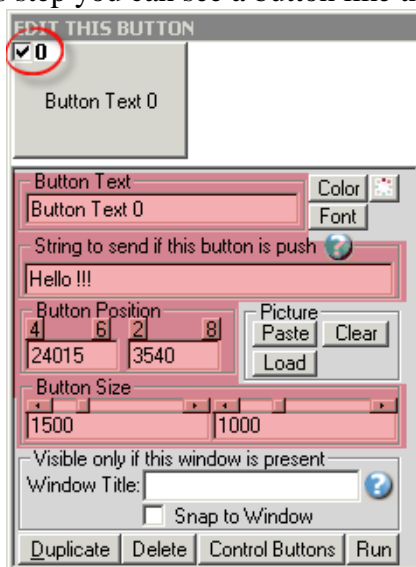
step you can see a button like t

EDIT THIS BUTTON

0

Button Text 0

Button Text

Button Text 0

Color

Font

String to send if this button is push

Hello !!!

Button Position

4 6 2 8

24015

3540

Picture

Paste

Clear

Load

Button Size

1500

1000

Visible only if this window is present

Window Title:

Snap to Window

Duplicate

Delete

Control Buttons

Run